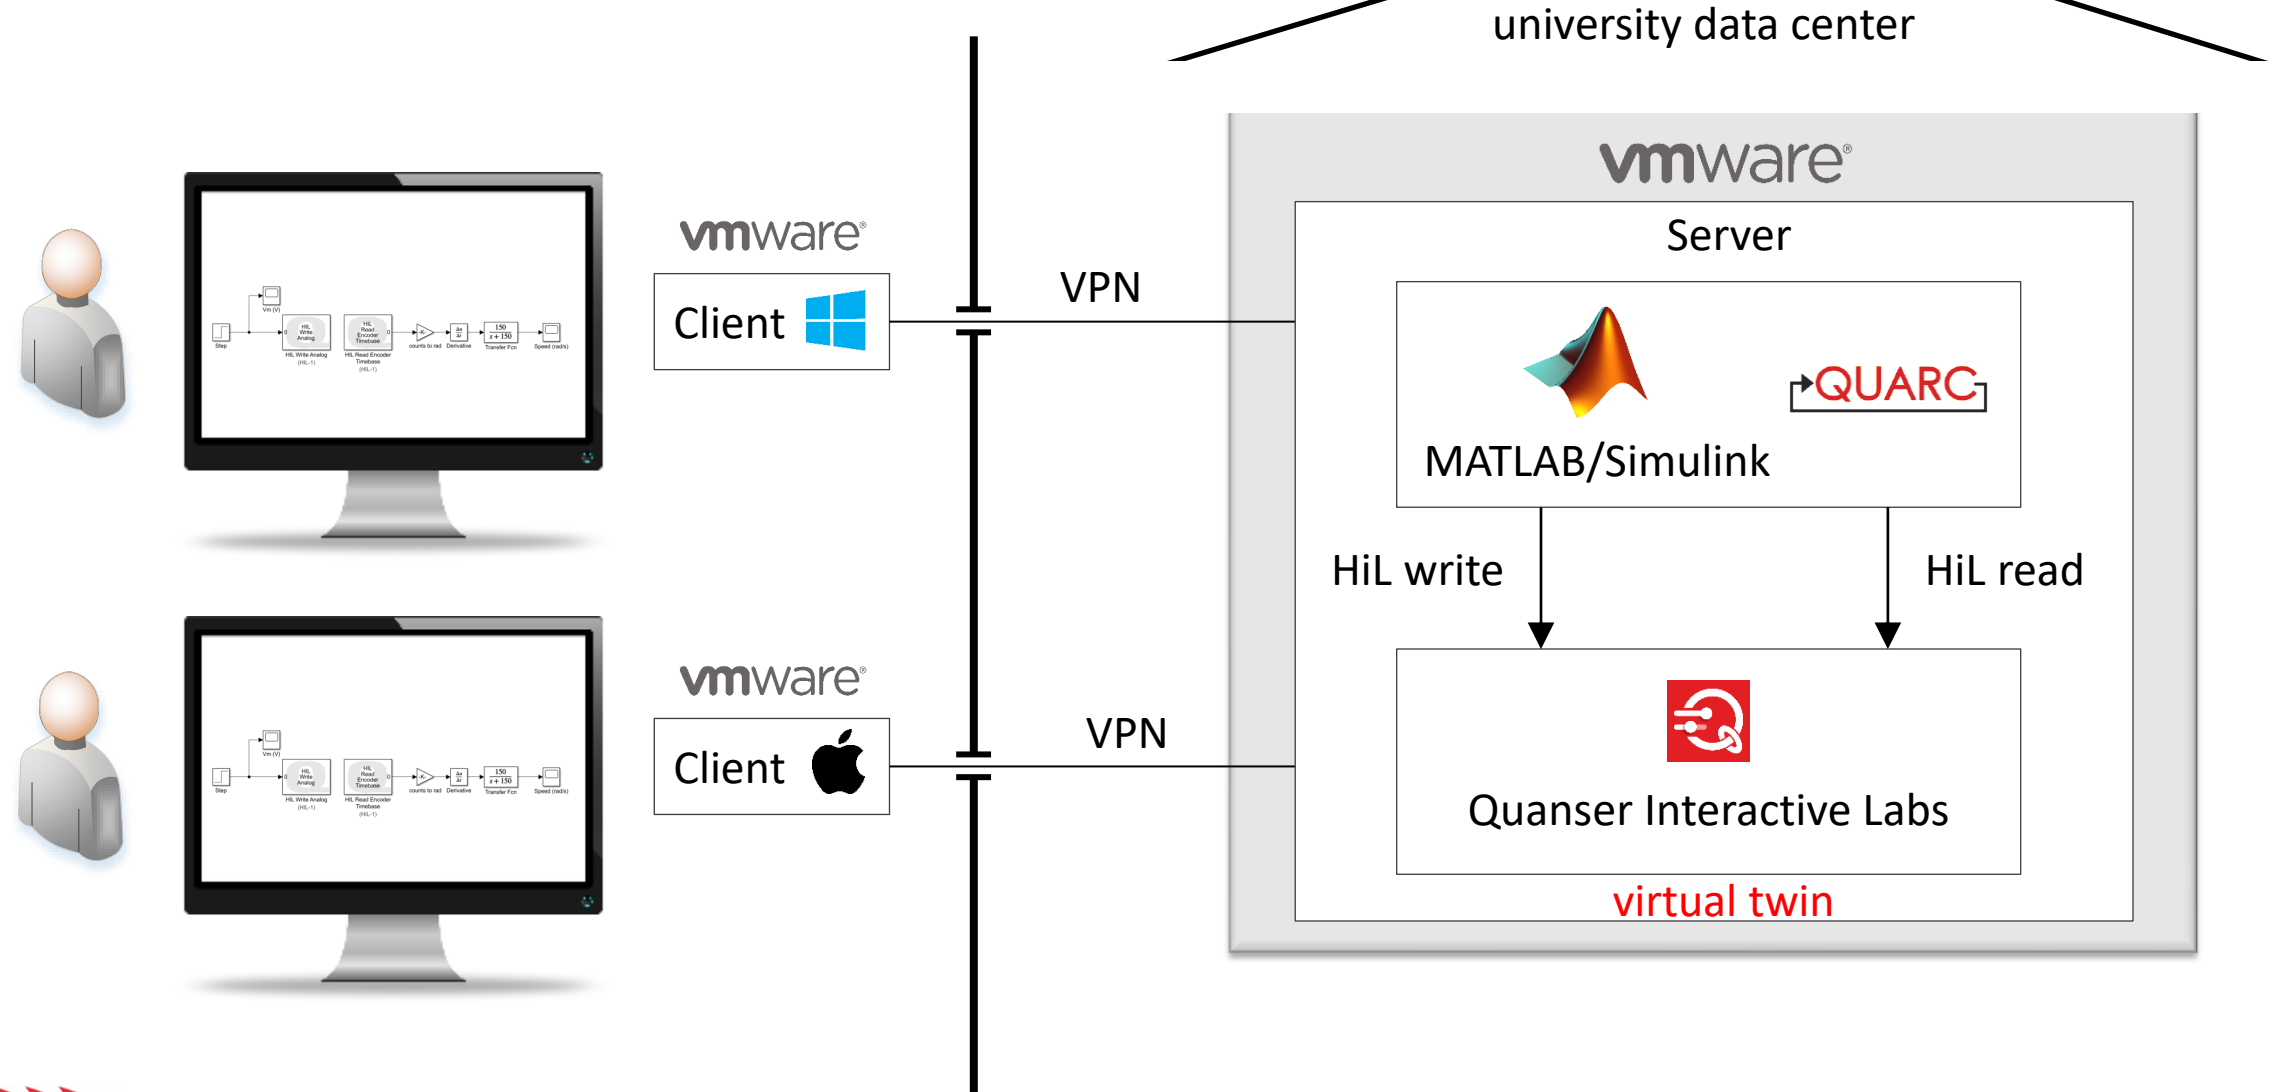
university data center

vmware

Server

MATLAB/Simulink

QUARC

HiL write

HiL read

Quanser Interactive Labs

virtual twin

vmware

Client

VPN

vmware

Client

VPN

Step

Vm (V)

HIL Write Analog

HIL Write Analog (HIL-1)

HIL Read Encoder Timebase

HIL Read Encoder Timebase (HIL-1)

-K-

counts to rad

$\frac{\Delta u}{\Delta t}$

Derivative

$\frac{150}{s+150}$

Transfer Fcn

Speed (rad/s)

Step

Vm (V)

HIL Write Analog

HIL Write Analog (HIL-1)

HIL Read Encoder Timebase

HIL Read Encoder Timebase (HIL-1)

-K-

counts to rad

$\frac{\Delta u}{\Delta t}$

Derivative

$\frac{150}{s+150}$

Transfer Fcn

Speed (rad/s)